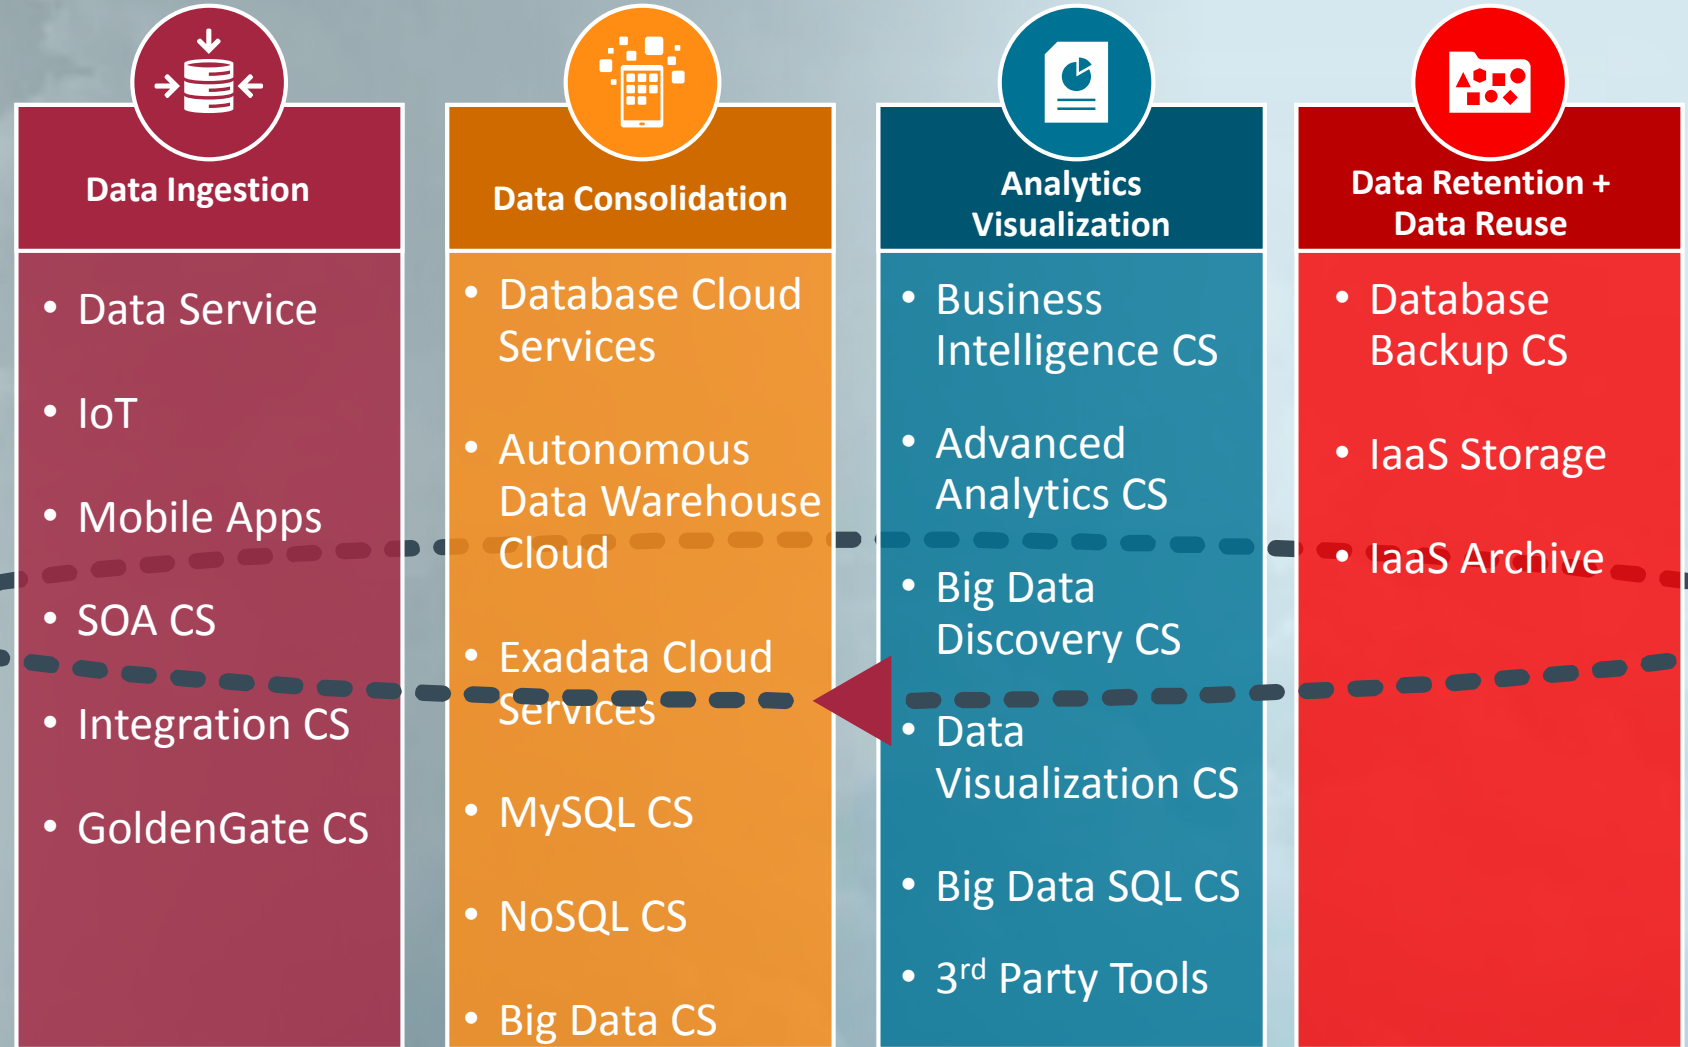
Data Ingestion

- Data Service
- IoT
- Mobile Apps
- SOA CS
- Integration CS
- GoldenGate CS

Data Consolidation

- Database Cloud Services
- Autonomous Data Warehouse Cloud
- Exadata Cloud Services
- MySQL CS
- NoSQL CS
- Big Data CS

Analytics Visualization

- Business Intelligence CS
- Advanced Analytics CS
- Big Data Discovery CS
- Data Visualization CS
- Big Data SQL CS
- 3$^{rd}$ Party Tools

Data Retention + Data Reuse

- Database Backup CS
- IaaS Storage
- IaaS Archive